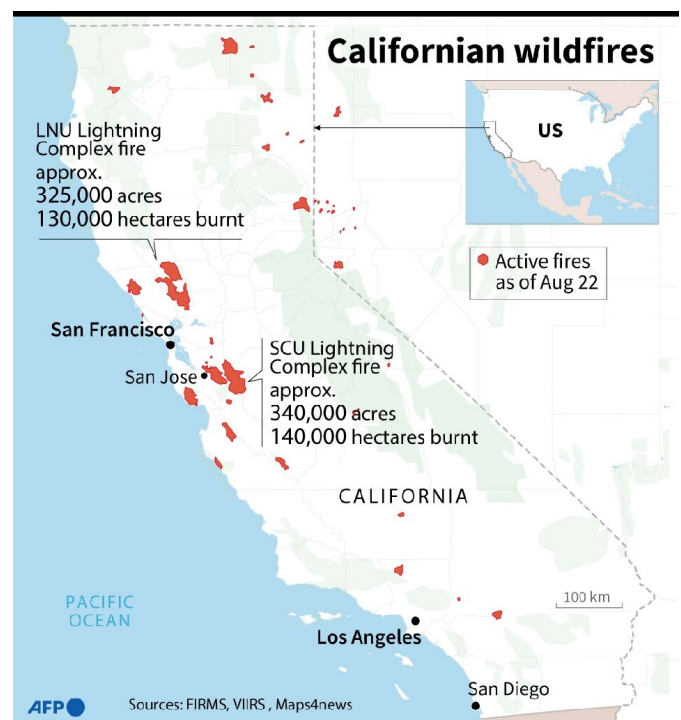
Californian wildfires

US

LNU Lightning Complex fire approx. 325,000 acres 130,000 hectares burnt

Active fires as of Aug 22

San Francisco

San Jose

SCU Lightning Complex fire approx. 340,000 acres 140,000 hectares burnt

CALIFORNIA

PACIFIC OCEAN

100 km

Los Angeles

San Diego

AFP

Sources: FIRMS, VIIRS , Maps4news